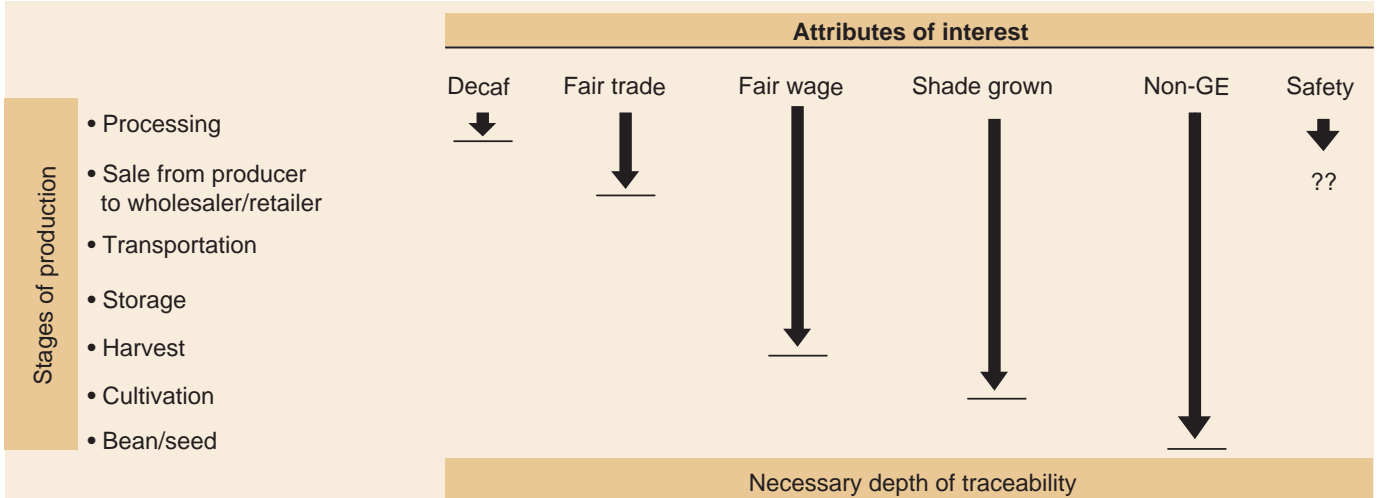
Attributes of interest

Decaf

Fair trade

Fair wage

Shade grown

Non-GE

Safety

??

Stages of production

• Processing
• Sale from producer to wholesaler/retailer
• Transportation
• Storage
• Harvest
• Cultivation
• Bean/seed

Necessary depth of traceability